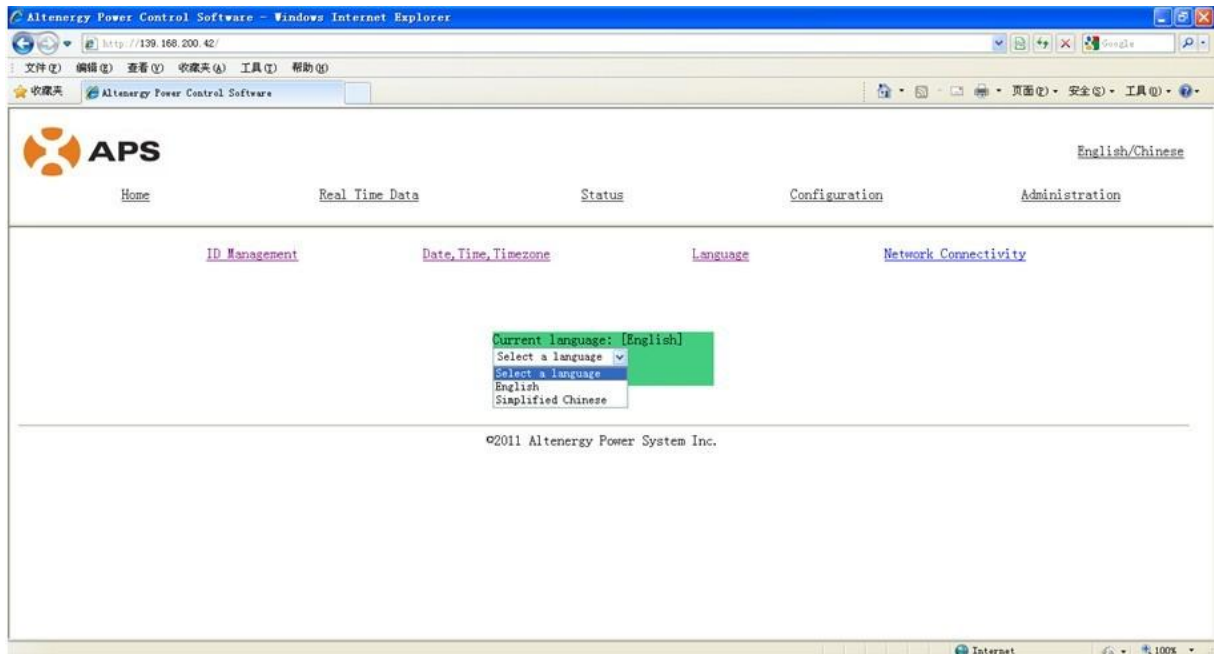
Altenergy Power Control Software - Windows Internet Explorer

http://139.168.200.42/

Google

文件(F) 编辑(E) 查看(V) 收藏夹(A) 工具(T) 帮助(H)

收藏夹 Altenergy Power Control Software

页面(P) 安全(S) 工具(O)

APS

English/Chinese

Home Real Time Data Status Configuration Administration

ID Management Date, Time, Timezone Language Network Connectivity

Current language: [English]

Select a language

Select a language
English
Simplified Chinese

©2011 Altenergy Power System Inc.

Internet 100%